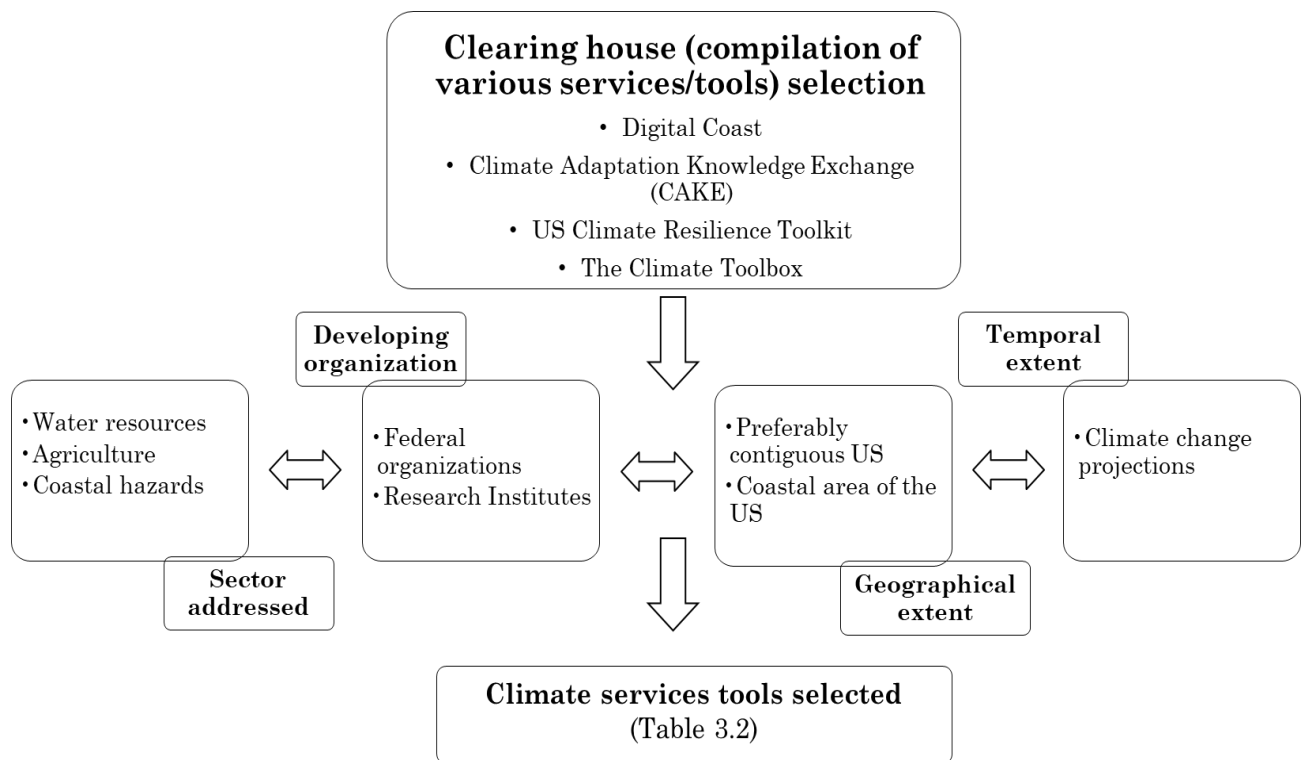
Clearing house (compilation of various services/tools) selection

• Digital Coast
• Climate Adaptation Knowledge Exchange (CAKE)
• US Climate Resilience Toolkit
• The Climate Toolbox

Developing organization

Temporal extent

• Water resources
• Agriculture
• Coastal hazards

• Federal organizations
• Research Institutes

• Preferably contiguous US
• Coastal area of the US

• Climate change projections

Sector addressed

Geographical extent

Climate services tools selected
(Table 3.2)